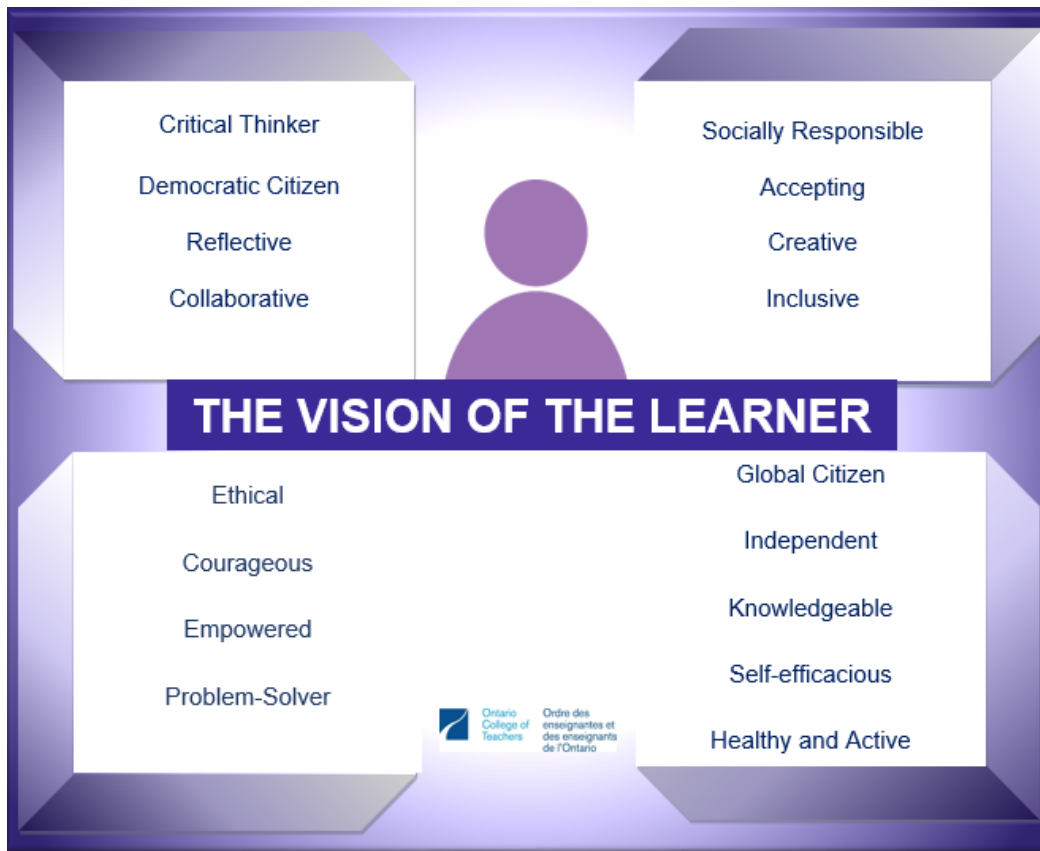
Critical Thinker

Democratic Citizen

Reflective

Collaborative

Socially Responsible

Accepting

Creative

Inclusive

THE VISION OF THE LEARNER

Ethical

Courageous

Empowered

Problem-Solver

Global Citizen

Independent

Knowledgeable

Self-efficacious

Healthy and Active

Ontario College of Teachers

Ordre des enseignantes et des enseignants de l'Ontario